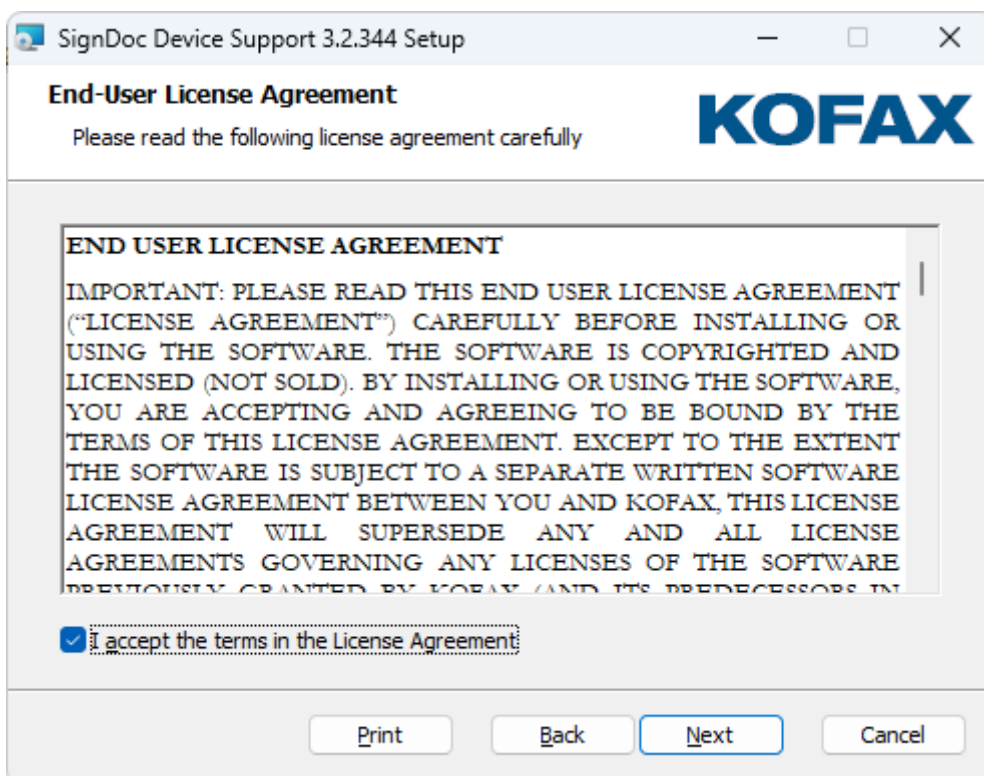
SignDoc Device Support 3.2.344 Setup

End-User License Agreement

Please read the following license agreement carefully

KOFAX

END USER LICENSE AGREEMENT

IMPORTANT: PLEASE READ THIS END USER LICENSE AGREEMENT ("LICENSE AGREEMENT") CAREFULLY BEFORE INSTALLING OR USING THE SOFTWARE. THE SOFTWARE IS COPYRIGHTED AND LICENSED (NOT SOLD). BY INSTALLING OR USING THE SOFTWARE, YOU ARE ACCEPTING AND AGREEING TO BE BOUND BY THE TERMS OF THIS LICENSE AGREEMENT. EXCEPT TO THE EXTENT THE SOFTWARE IS SUBJECT TO A SEPARATE WRITTEN SOFTWARE LICENSE AGREEMENT BETWEEN YOU AND KOFAX, THIS LICENSE AGREEMENT WILL SUPERSEDE ANY AND ALL LICENSE AGREEMENTS GOVERNING ANY LICENSES OF THE SOFTWARE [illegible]

I accept the terms in the License Agreement

Print

Back

Next

Cancel